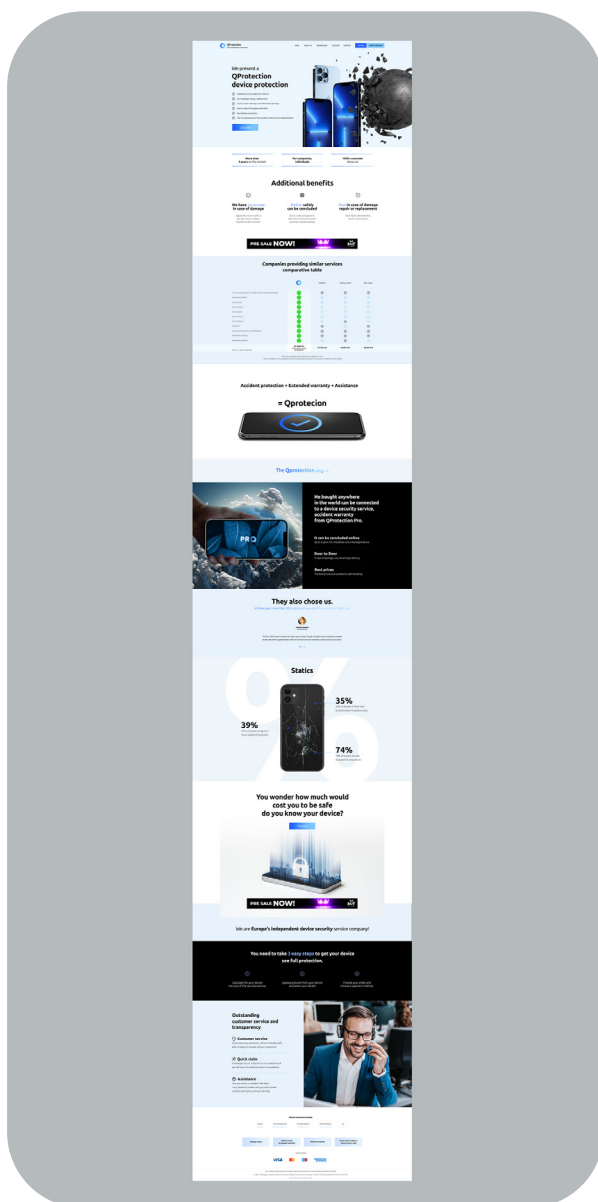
QProtection

We present a
QProtection
device protection

More than
4 years on the market

For companies,
individuals

1000+ customers
about us

Additional benefits

We have an answer
in case of damage

Online safety
can be concluded

Fast in case of damage
repair or replacement

PRE SALE NOW!

Companies providing similar services
comparative table

Accident protection + Extended warranty + Assistance

= Qprotecion

The Qprotection

He bought anywhere
in the world can be connected
to a device security service,
accident warranty
from QProtection Pro.

It can be concluded online

Door to Door

Best prices

PRO

They also chose us.

Statics

35%

39%

74%

You wonder how much would
cost you to be safe
do you know your device?

PRE SALE NOW!

We are Europe's independent device security service company!

You need to take 3 easy steps to get your device
see full protection.

Outstanding
customer service and
transparency

Customer service

Quick claim

Assistance

VISA